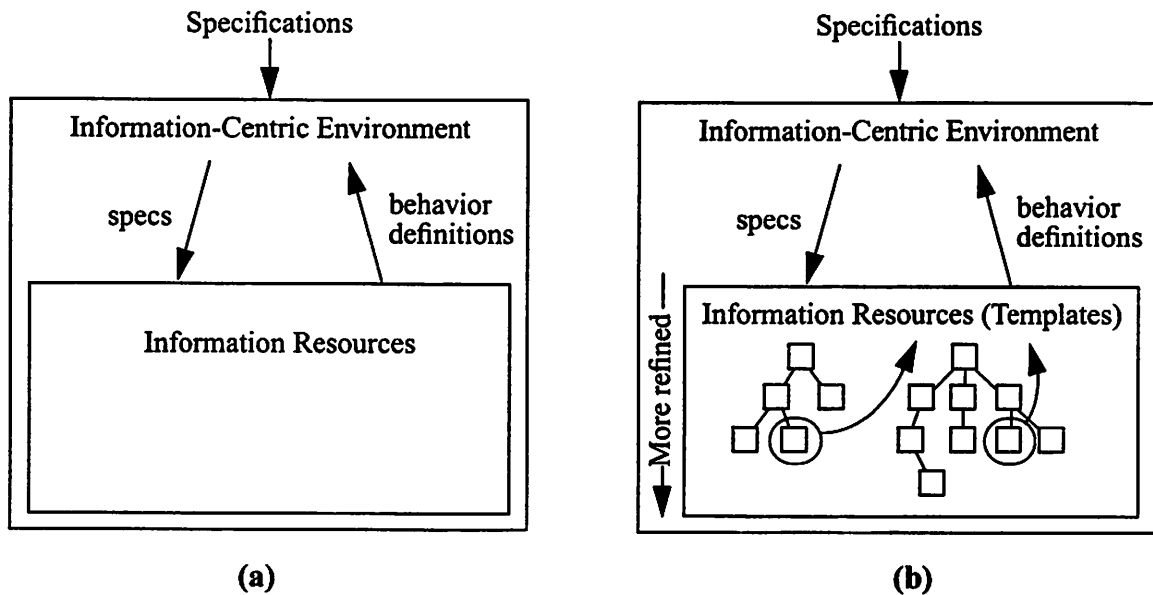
Specifications

Information-Centric Environment

specs

behavior definitions

Information Resources

(a)

Specifications

Information-Centric Environment

specs

behavior definitions

More refined

Information Resources (Templates)

(b)